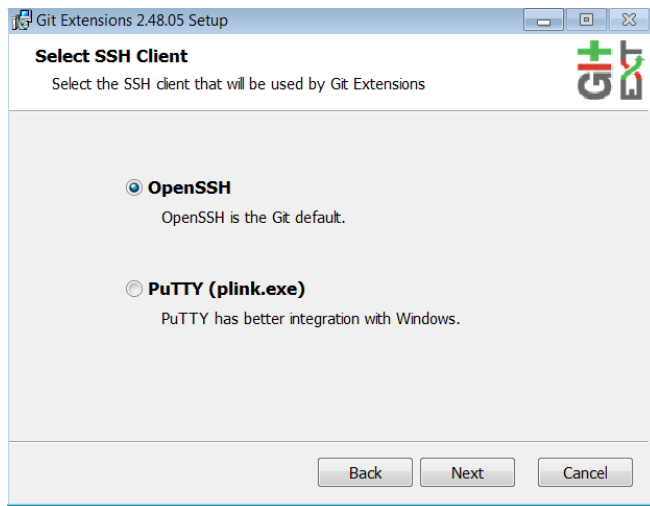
Git Extensions 2.48.05 Setup

Select SSH Client

Select the SSH client that will be used by Git Extensions

OpenSSH

OpenSSH is the Git default.

PuTTY (plink.exe)

PuTTY has better integration with Windows.

Back Next Cancel